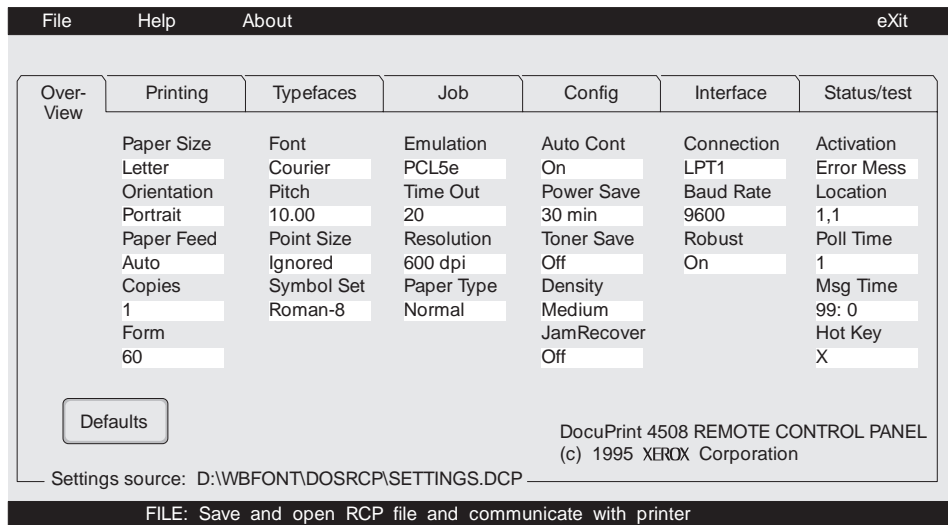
File Help About eXit

Over-View | Printing | Typefaces | Job | Config | Interface | Status/test

Paper Size
Letter
Orientation
Portrait
Paper Feed
Auto
Copies
1
Form
60

Font
Courier
Pitch
10.00
Point Size
Ignored
Symbol Set
Roman-8

Emulation
PCL5e
Time Out
20
Resolution
600 dpi
Paper Type
Normal

Auto Cont
On
Power Save
30 min
Toner Save
Off
Density
Medium
JamRecover
Off

Connection
LPT1
Baud Rate
9600
Robust
On

Activation
Error Mess
Location
1,1
Poll Time
1
Msg Time
99: 0
Hot Key
X

Defaults

DocuPrint 4508 REMOTE CONTROL PANEL
(c) 1995 XEROX Corporation

Settings source: D:\WBFONT\DOSRCP\SETTINGS.DCP

FILE: Save and open RCP file and communicate with printer